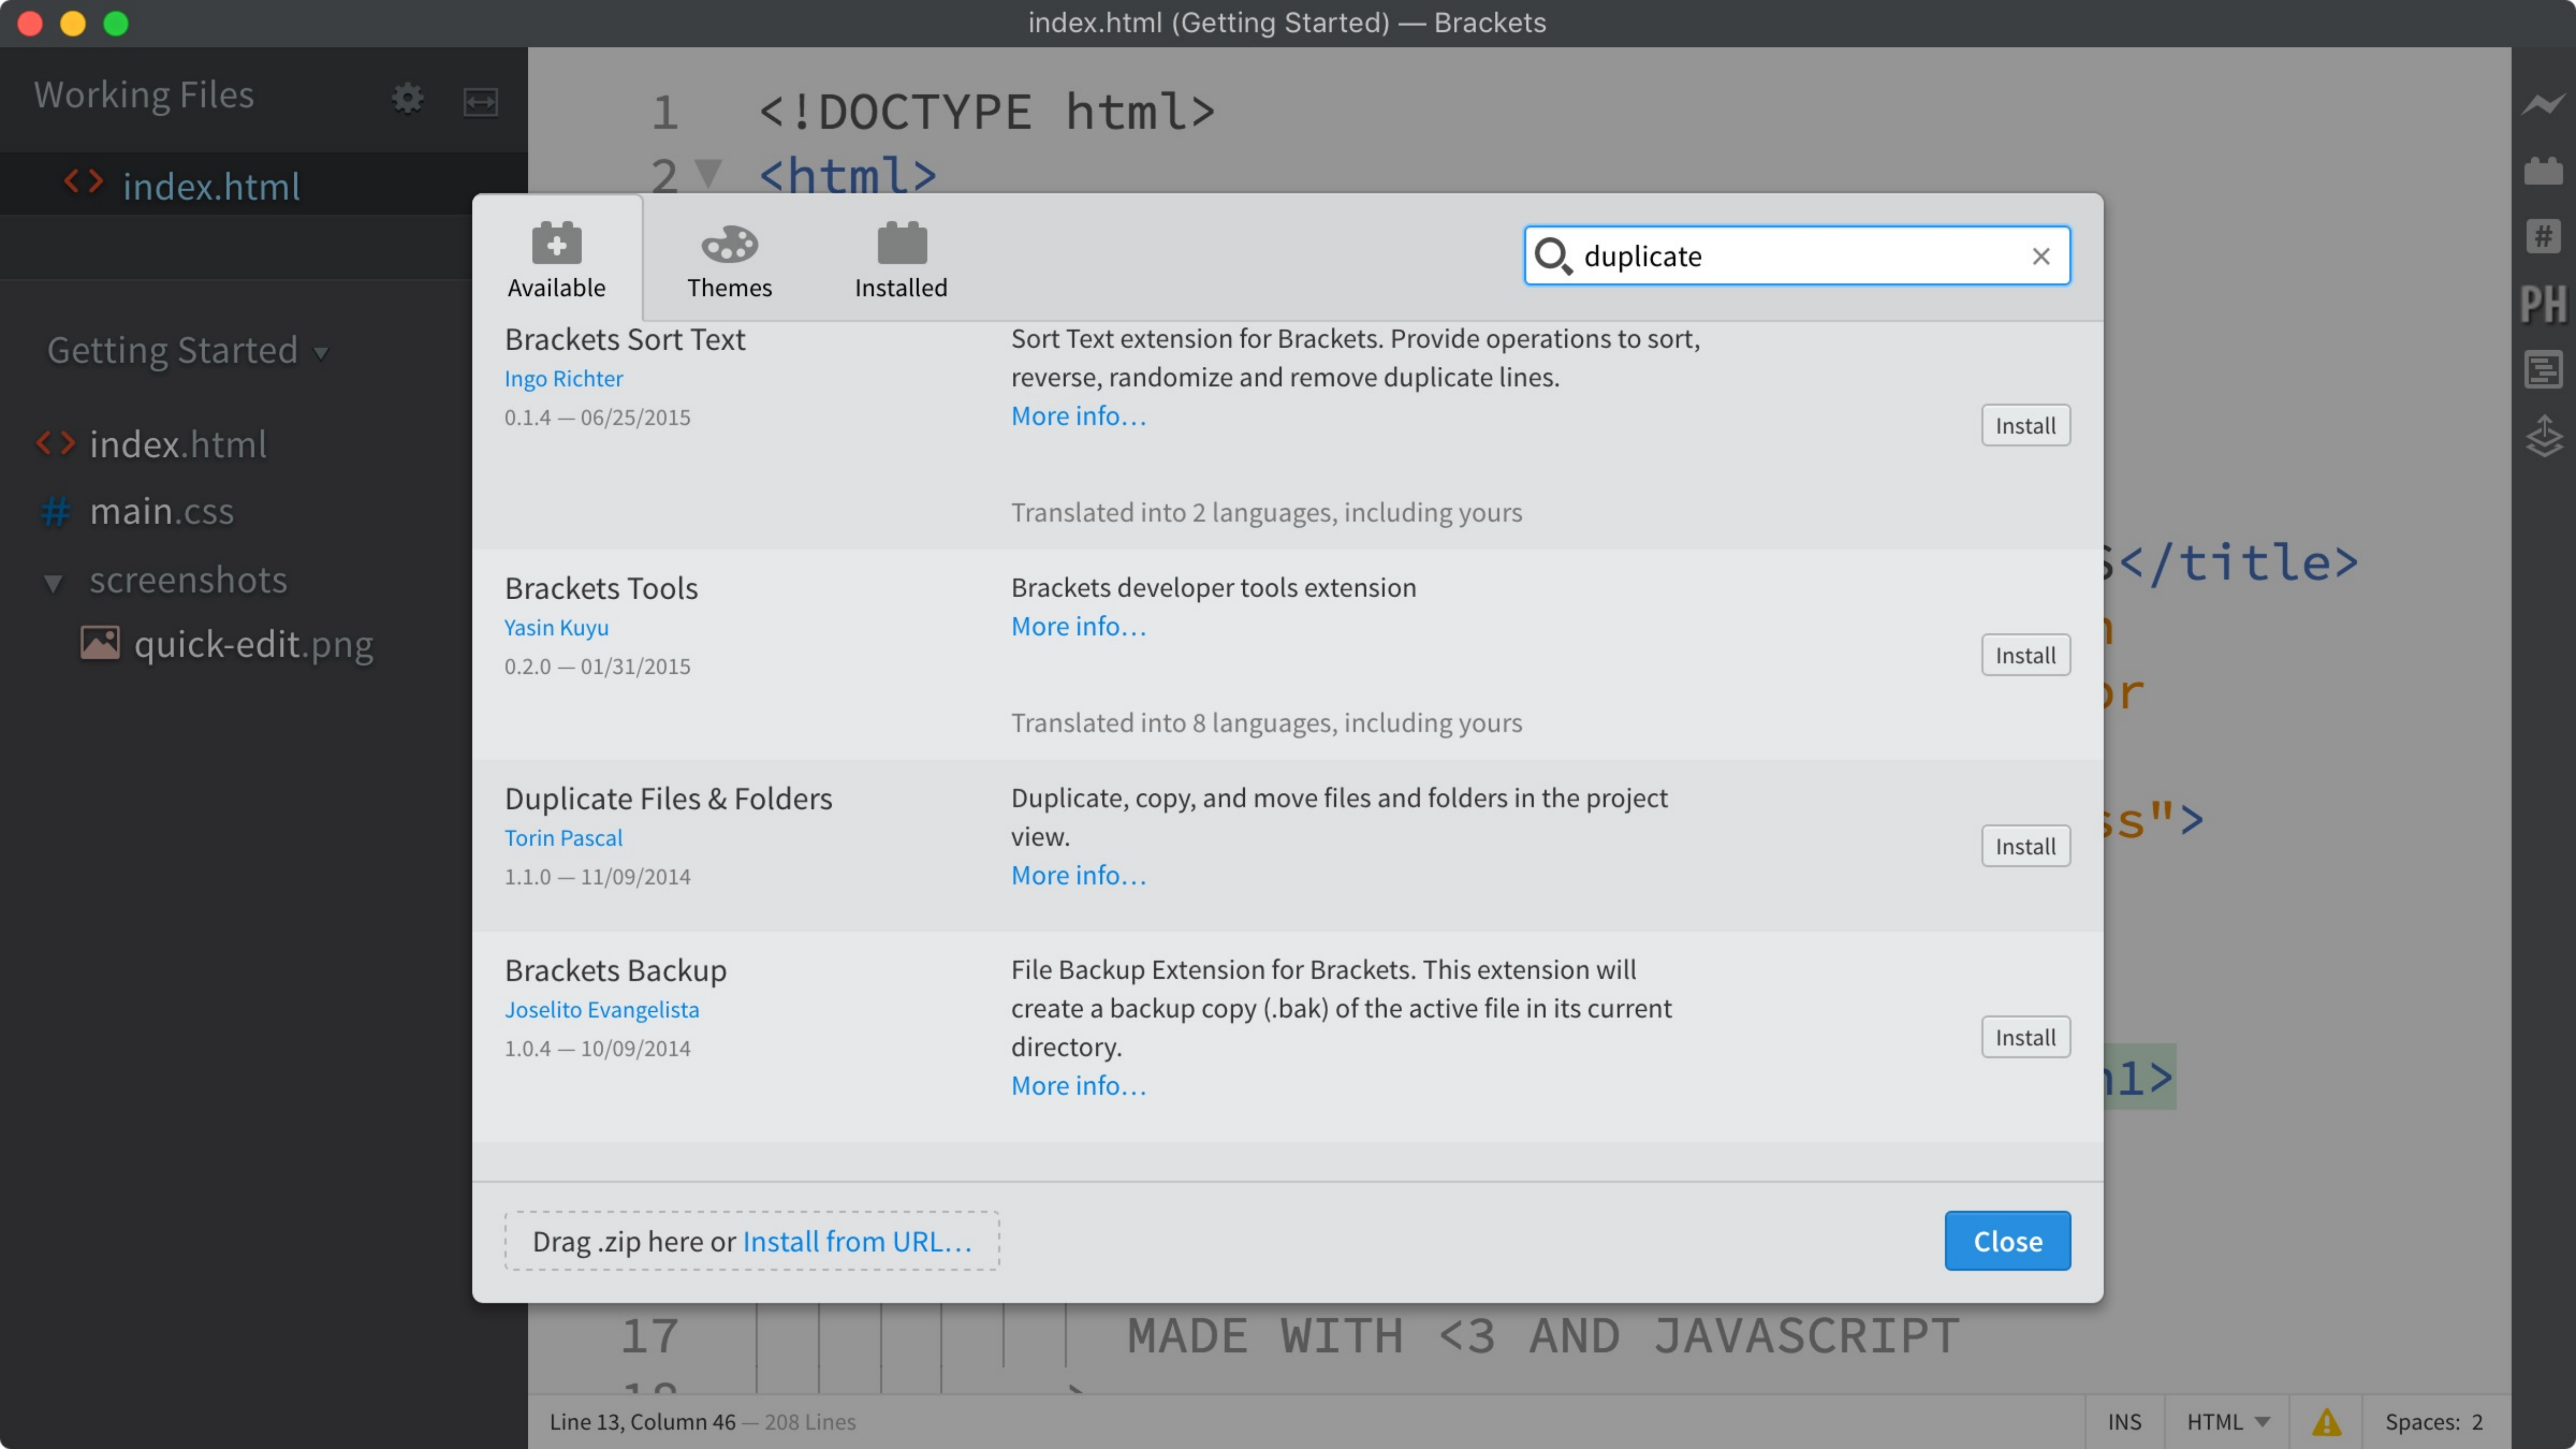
index.html (Getting Started) — Brackets

Working Files

index.html

Getting Started

index.html
main.css
screenshots
quick-edit.png

1 <!DOCTYPE html>
2 <html>

Available
Themes
Installed

duplicate

Brackets Sort Text
Ingo Richter
0.1.4 — 06/25/2015
Sort Text extension for Brackets. Provide operations to sort, reverse, randomize and remove duplicate lines.
More info...
Install
Translated into 2 languages, including yours

Brackets Tools
Yasin Kuyu
0.2.0 — 01/31/2015
Brackets developer tools extension
More info...
Install
Translated into 8 languages, including yours

Duplicate Files & Folders
Torin Pascal
1.1.0 — 11/09/2014
Duplicate, copy, and move files and folders in the project view.
More info...
Install

Brackets Backup
Joselito Evangelista
1.0.4 — 10/09/2014
File Backup Extension for Brackets. This extension will create a backup copy (.bak) of the active file in its current directory.
More info...
Install

Drag .zip here or Install from URL...
Close

s</title>
ss">
l>

17 MADE WITH <3 AND JAVASCRIPT

Line 13, Column 46 — 208 Lines
INS
HTML
Spaces: 2